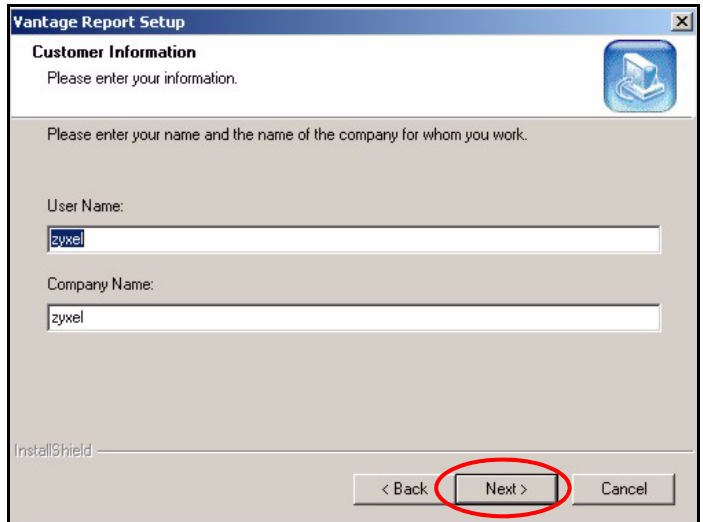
Vantage Report Setup
×
Customer Information
Please enter your information.

Please enter your name and the name of the company for whom you work.

User Name:
zyxel

Company Name:
zyxel

InstallShield

< Back
Next >
Cancel